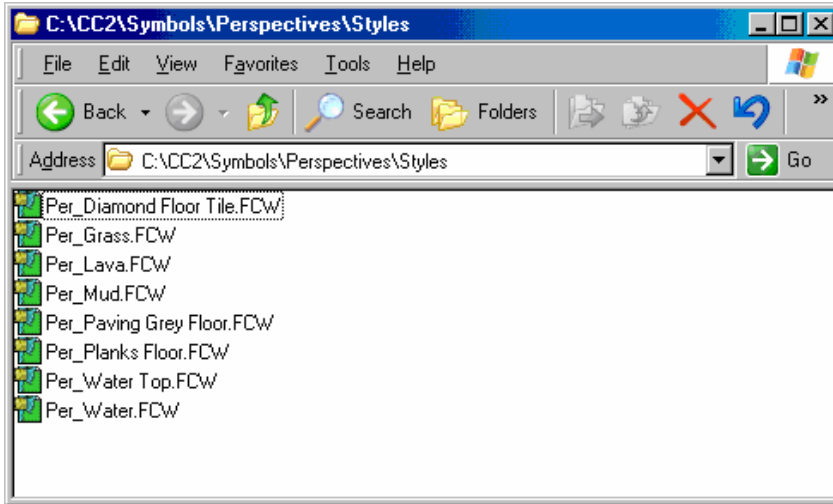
C:\CC2\Symbols\Perspectives\Styles

File Edit View Favorites Tools Help

Back Search Folders »

Address C:\CC2\Symbols\Perspectives\Styles Go

Per_Diamond Floor Tile.FCW
Per_Grass.FCW
Per_Lava.FCW
Per_Mud.FCW
Per_Paving Grey Floor.FCW
Per_Planks Floor.FCW
Per_Water Top.FCW
Per_Water.FCW